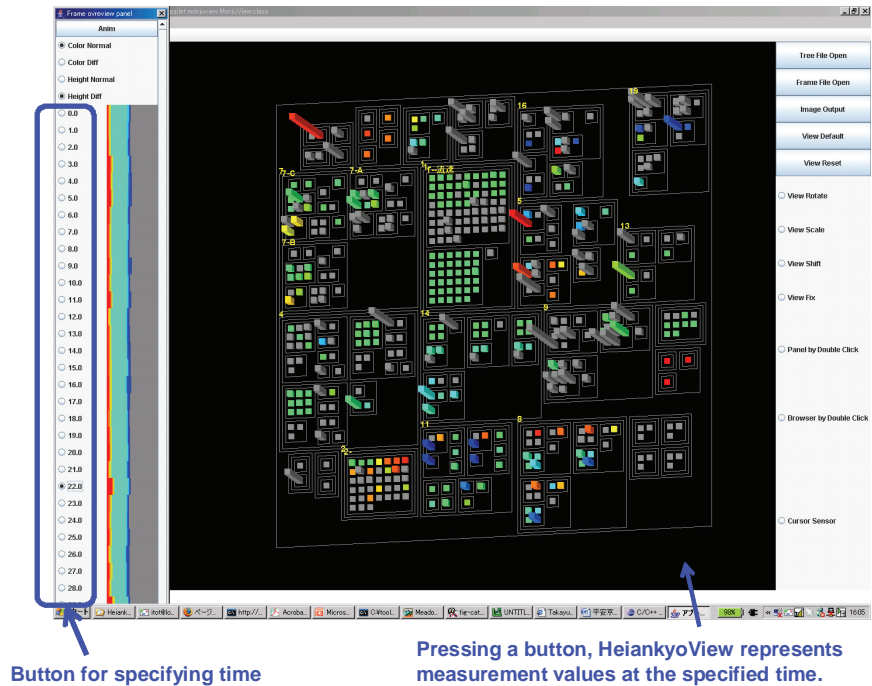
Frame overview panel

Anim

Color Normal

Color Diff

Height Normal

Height Diff

0.0
1.0
2.0
3.0
4.0
5.0
6.0
7.0
8.0
9.0
10.0
11.0
12.0
13.0
14.0
15.0
16.0
17.0
18.0
19.0
20.0
21.0
22.0
23.0
24.0
25.0
26.0
27.0
28.0

pplet monju.view.MonjuView.class

16

19

7-C

7-A

1 F-流体

5

7-B

13

4

14

9

11

8

2

Tree File Open

Frame File Open

Image Output

View Default

View Reset

View Rotate

View Scale

View Shift

View Fix

Panel by Double Click

Browser by Double Click

Cursor Sensor

スタート | Heiank... | itot@lo... | ページ... | http://... | Acroba... | Micros... | C:¥tool... | Meado... | fig-cat... | UNTITL... | Takayu... | 平安京... | C/C++... | アプ... | 98% | 16:05

Button for specifying time

Pressing a button, HeiankyoView represents measurement values at the specified time.